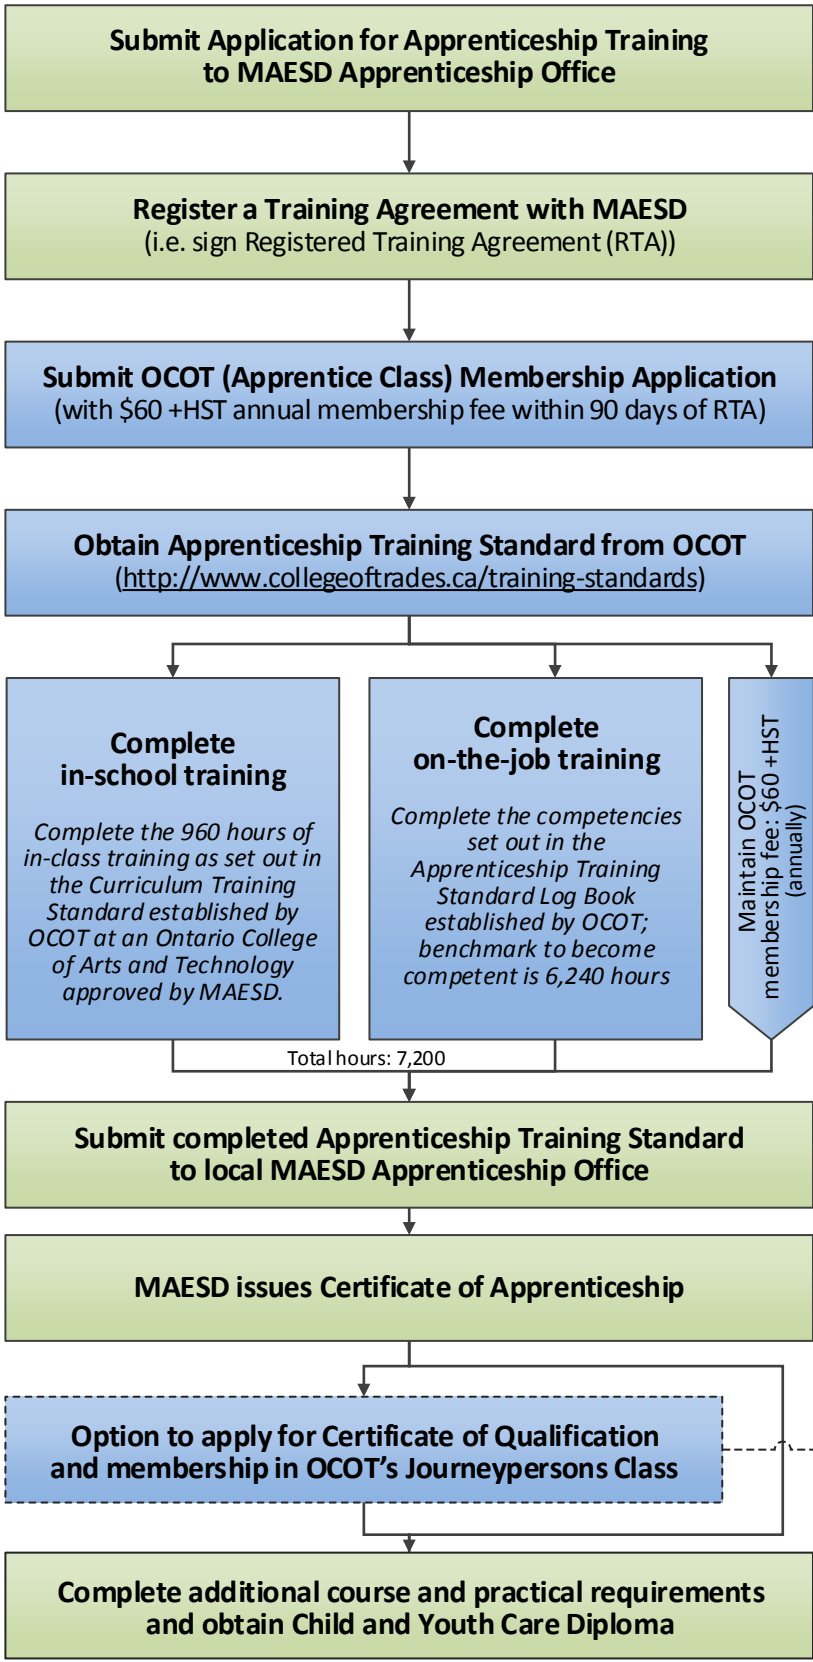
Submit Application for Apprenticeship Training to MAESD Apprenticeship Office

Register a Training Agreement with MAESD
(i.e. sign Registered Training Agreement (RTA))

Submit OCOT (Apprentice Class) Membership Application
(with \$60 +HST annual membership fee within 90 days of RTA)

Obtain Apprenticeship Training Standard from OCOT
(http://www.collegeoftrades.ca/training-standards)

Complete in-school training

Complete the 960 hours of in-class training as set out in the Curriculum Training Standard established by OCOT at an Ontario College of Arts and Technology approved by MAESD.

Complete on-the-job training

Complete the competencies set out in the Apprenticeship Training Standard Log Book established by OCOT; benchmark to become competent is 6,240 hours

Maintain OCOT membership fee: \$60 +HST (annually)

Total hours: 7,200

Submit completed Apprenticeship Training Standard to local MAESD Apprenticeship Office

MAESD issues Certificate of Apprenticeship

Option to apply for Certificate of Qualification and membership in OCOT's Journeypersons Class

Complete additional course and practical requirements and obtain Child and Youth Care Diploma